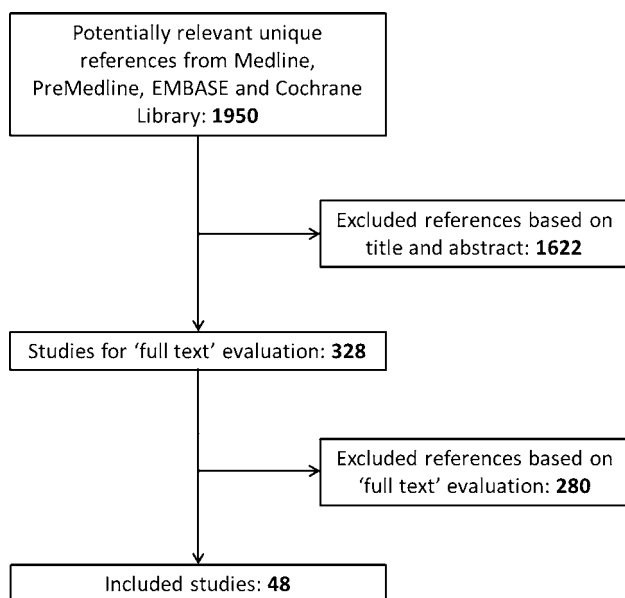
Potentially relevant unique references from Medline, PreMedline, EMBASE and Cochrane Library: **1950**

Excluded references based on title and abstract: **1622**

Studies for 'full text' evaluation: **328**

Excluded references based on 'full text' evaluation: **280**

Included studies: **48**